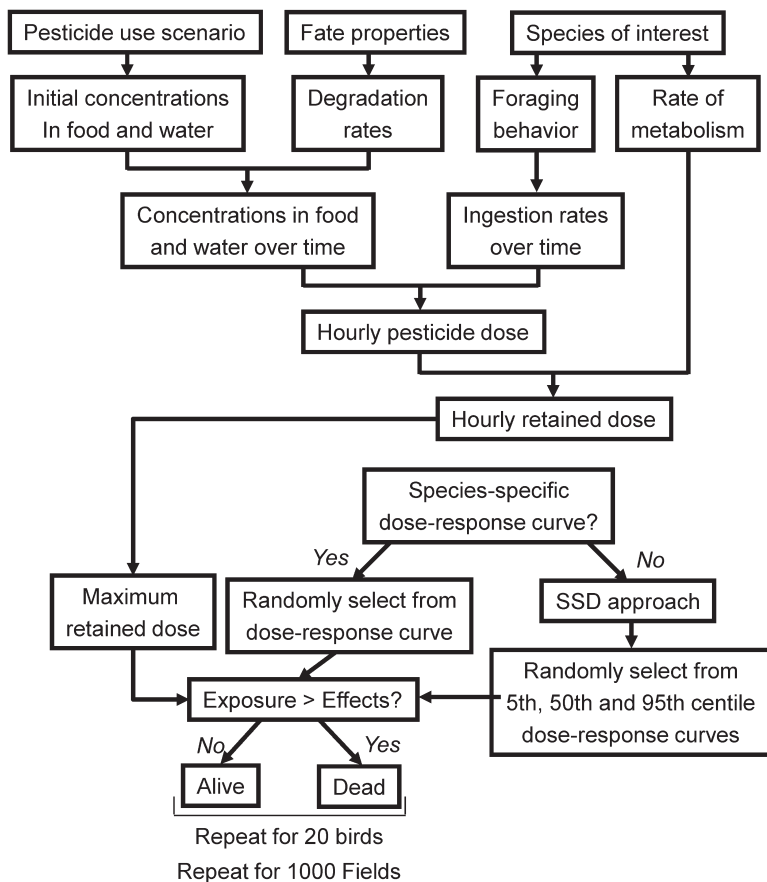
Pesticide use scenario

Fate properties

Species of interest

Initial concentrations In food and water

Degradation rates

Foraging behavior

Rate of metabolism

Concentrations in food and water over time

Ingestion rates over time

Hourly pesticide dose

Hourly retained dose

Species-specific dose-response curve?

Yes

No

Maximum retained dose

Randomly select from dose-response curve

SSD approach

Randomly select from 5th, 50th and 95th centile dose-response curves

Exposure > Effects?

No

Yes

Alive

Dead

Repeat for 20 birds
Repeat for 1000 Fields